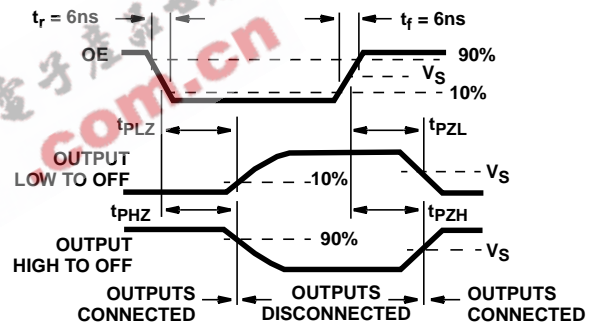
$t_r$ = 6ns

$t_f$ = 6ns

OE

90%

$V_S$

10%

$t_{PLZ}$

$t_{PZL}$

OUTPUT LOW TO OFF

10%

$V_S$

$t_{PHZ}$

$t_{PZH}$

OUTPUT HIGH TO OFF

90%

$V_S$

OUTPUTS CONNECTED

OUTPUTS DISCONNECTED

OUTPUTS CONNECTED

com.cn